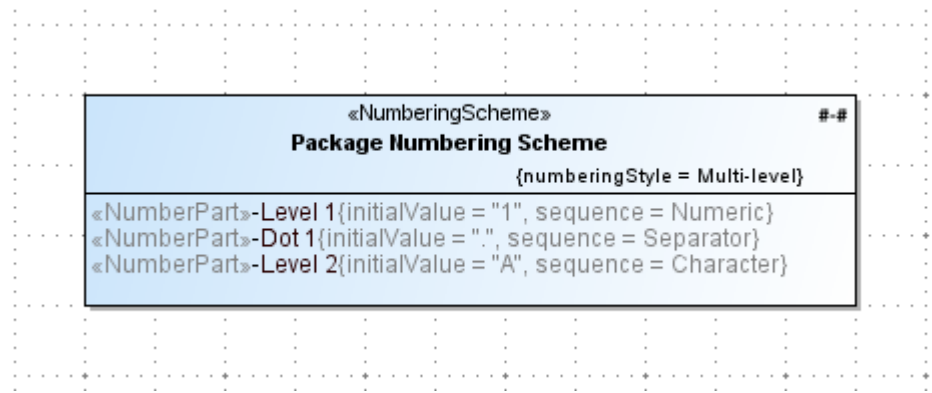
«NumberingScheme»
#-#
Package Numbering Scheme
{numberingStyle = Multi-level}

«NumberPart»-Level 1{initialValue = "1", sequence = Numeric}
«NumberPart»-Dot 1{initialValue = ".", sequence = Separator}
«NumberPart»-Level 2{initialValue = "A", sequence = Character}